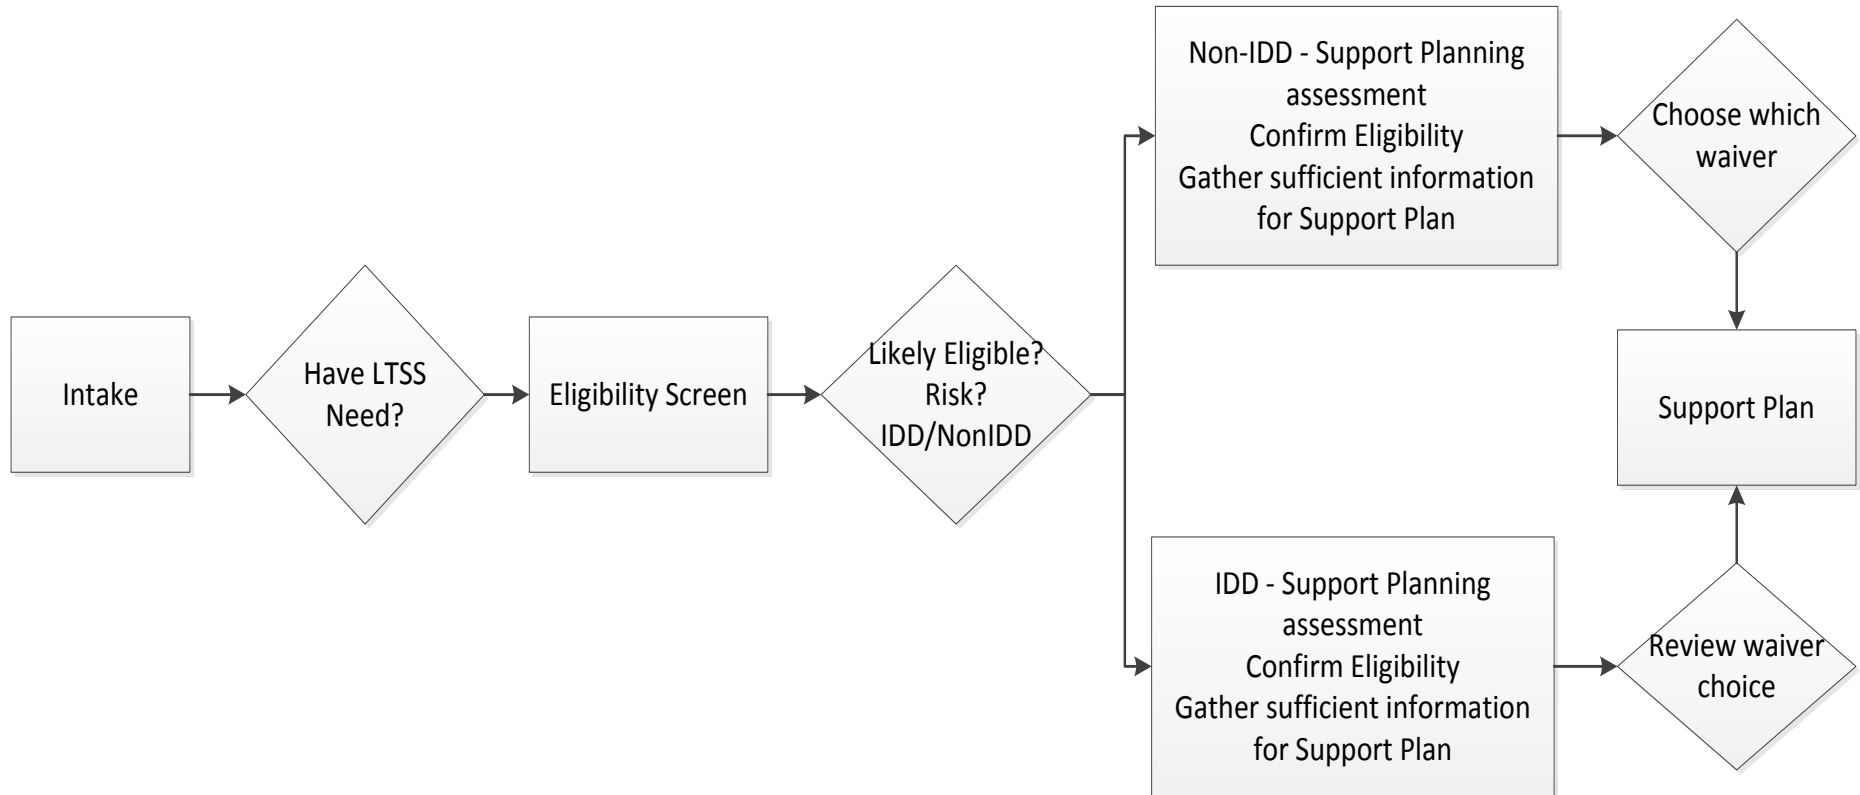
Intake

Have LTSS Need?

Eligibility Screen

Likely Eligible? Risk? IDD/NonIDD

Non-IDD - Support Planning assessment
Confirm Eligibility
Gather sufficient information for Support Plan

Choose which waiver

Support Plan

IDD - Support Planning assessment
Confirm Eligibility
Gather sufficient information for Support Plan

Review waiver choice